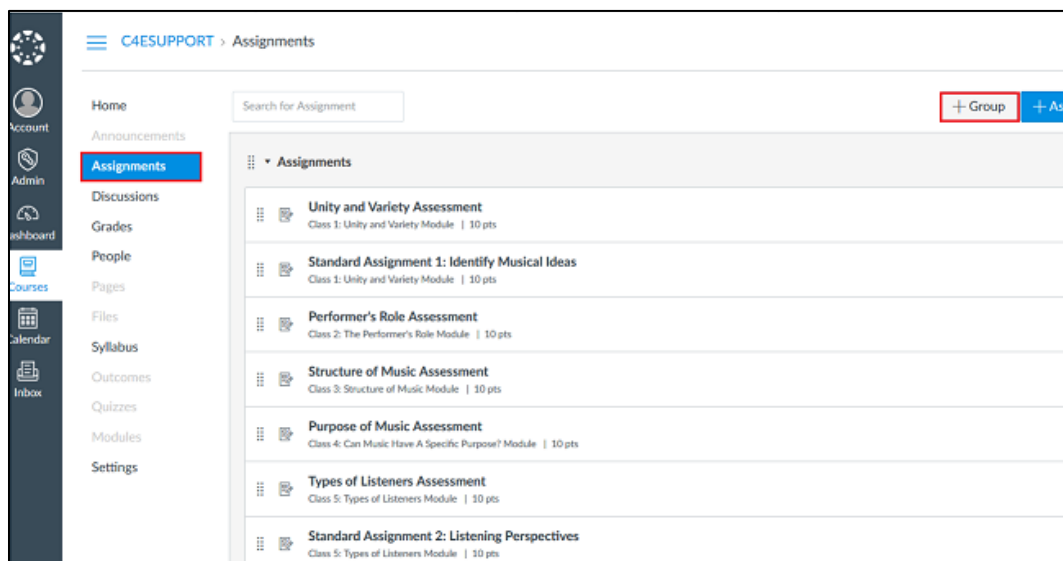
Account
Admin
ashboard
Courses
Calendar
Inbox

C4ESUPPORT > Assignments

Home
Announcements
Assignments
Discussions
Grades
People
Pages
Files
Syllabus
Outcomes
Quizzes
Modules
Settings

Search for Assignment

+ Group
+ As

Assignments

Unity and Variety Assessment
Class 1: Unity and Variety Module | 10 pts

Standard Assignment 1: Identify Musical Ideas
Class 1: Unity and Variety Module | 10 pts

Performer's Role Assessment
Class 2: The Performer's Role Module | 10 pts

Structure of Music Assessment
Class 3: Structure of Music Module | 10 pts

Purpose of Music Assessment
Class 4: Can Music Have A Specific Purpose? Module | 10 pts

Types of Listeners Assessment
Class 5: Types of Listeners Module | 10 pts

Standard Assignment 2: Listening Perspectives
Class 5: Types of Listeners Module | 10 pts